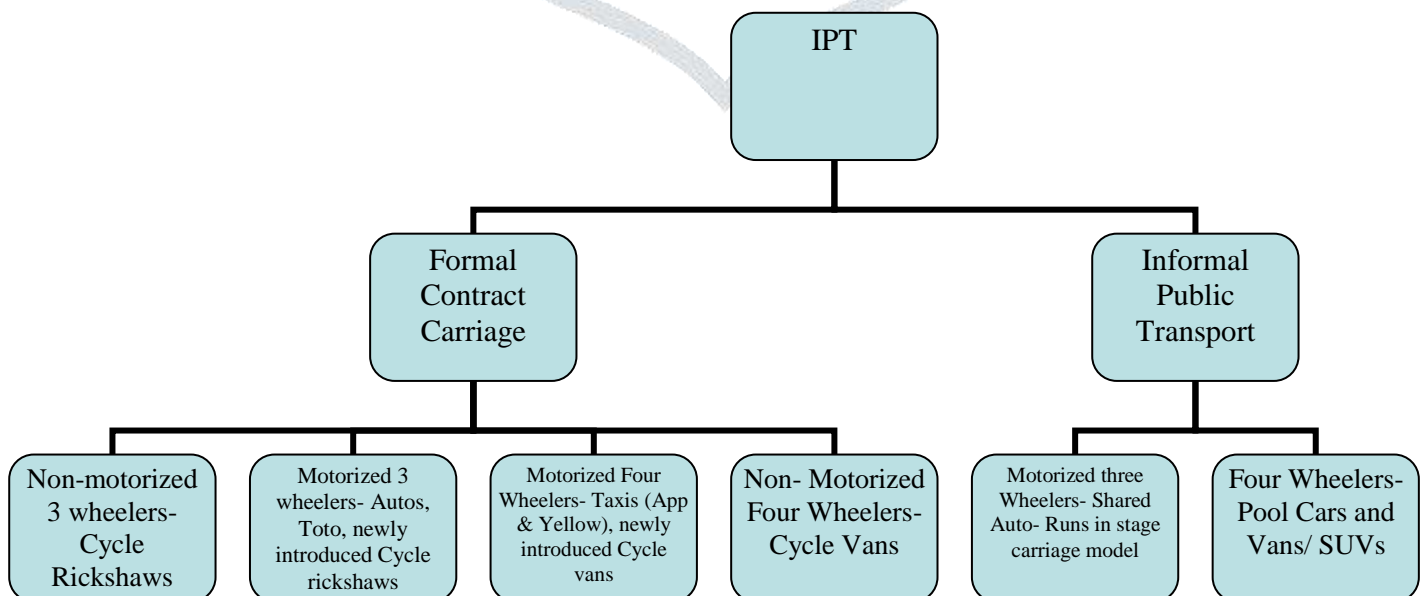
IPT

Formal Contract Carriage

Informal Public Transport

Non-motorized 3 wheelers- Cycle Rickshaws

Motorized 3 wheelers- Autos, Toto, newly introduced Cycle rickshaws

Motorized Four Wheelers- Taxis (App & Yellow), newly introduced Cycle vans

Non- Motorized Four Wheelers- Cycle Vans

Motorized three Wheelers- Shared Auto- Runs in stage carriage model

Four Wheelers- Pool Cars and Vans/ SUVs